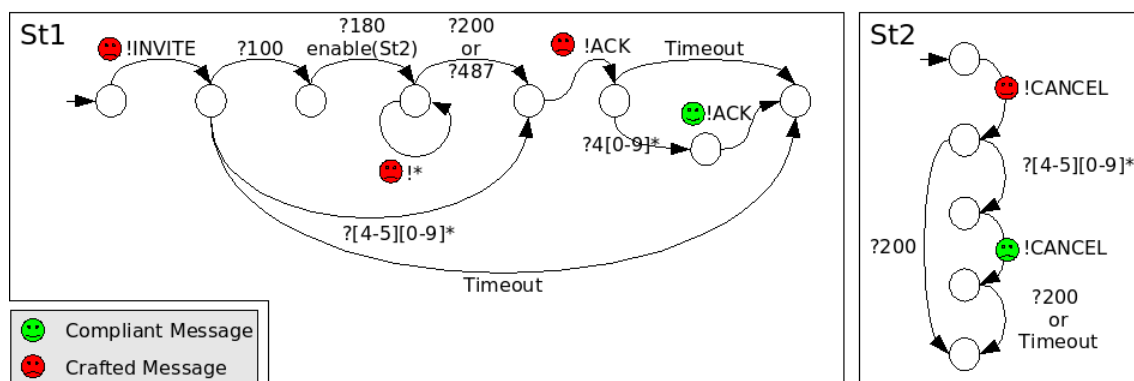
St1

!INVITE

?100

?180
enable(St2)

?200
or
?487

!ACK

Timeout

!ACK

?4[0-9]*

!*

?[4-5][0-9]*

Timeout

Compliant Message

Crafted Message

St2

!CANCEL

?[4-5][0-9]*

?200

!CANCEL

?200
or
Timeout